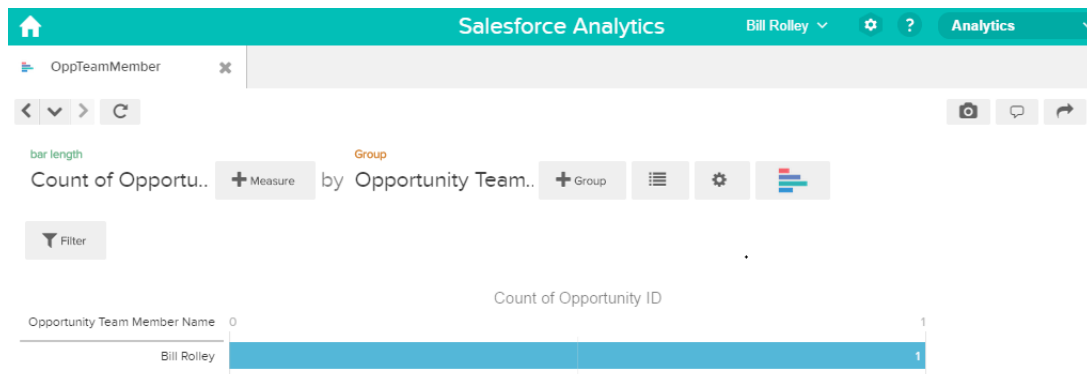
Salesforce Analytics

Bill Rolley

?

Analytics

OppTeamMember

bar length
Count of Opportu..

Measure

by

Group
Opportunity Team..

Group

Filter

Count of Opportunity ID

| Opportunity Team Member Name | 0 | 1 |
|---|---|---|
| Bill Rolley | | 1 |